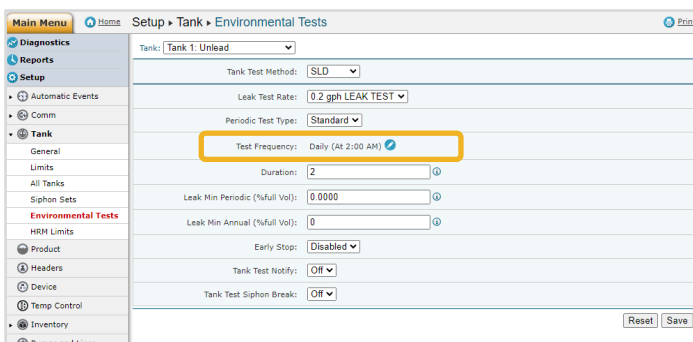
Main Menu
Home
Setup ▸ Tank ▸ Environmental Tests
Prin

Diagnostics
Reports
Setup
Automatic Events
Comm
Tank
General
Limits
All Tanks
Siphon Sets
Environmental Tests
HRM Limits
Product
Headers
Device
Temp Control
Inventory

Tank: Tank 1: Unlead

| | |
|---|---|
| Tank Test Method: | SLD |
| Leak Test Rate: | 0.2 gph LEAK TEST |
| Periodic Test Type: | Standard |
| Test Frequency: | Daily (At 2:00 AM) |
| Duration: | 2 |
| Leak Min Periodic (%full Vol): | 0.0000 |
| Leak Min Annual (%full Vol): | 0 |
| Early Stop: | Disabled |
| Tank Test Notify: | Off |
| Tank Test Siphon Break: | Off |

Reset
Save